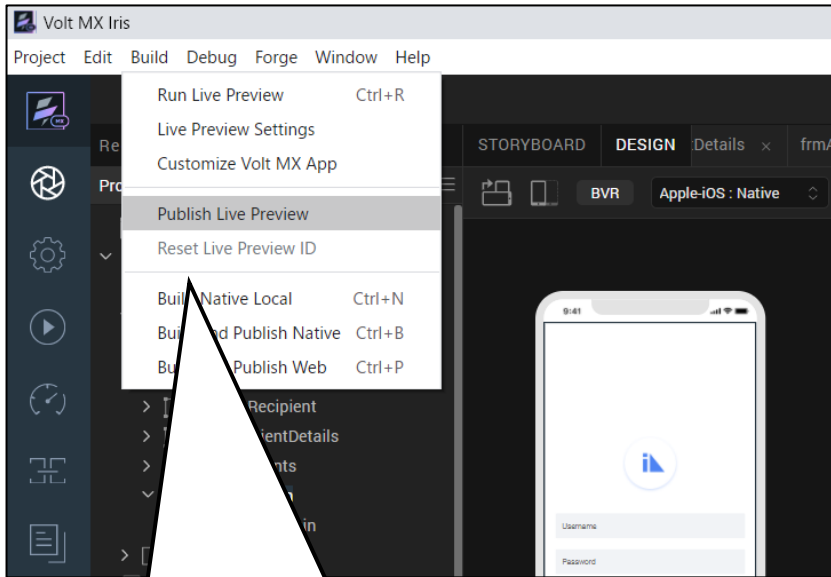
Volt MX Iris

Project Edit Build Debug Forge Window Help

Run Live Preview Ctrl+R
Live Preview Settings
Customize Volt MX App
Publish Live Preview
Reset Live Preview ID
Buil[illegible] Native Local Ctrl+N
Bui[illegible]d Publish Native Ctrl+B
Bu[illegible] Publish Web Ctrl+P

Re
Pro

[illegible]Recipient
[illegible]ientDetails
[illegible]nts
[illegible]n
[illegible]in

STORYBOARD DESIGN :Details × frmA

BVR Apple-iOS : Native

9:41

Username
Password